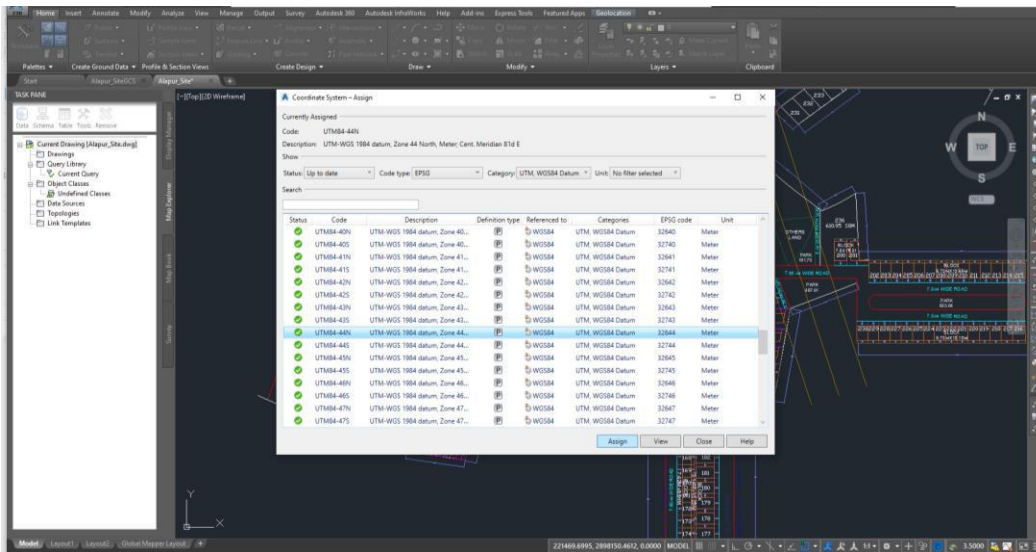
Home Insert Annotate Modify Analyze View Manage Output Survey Autodesk 360 Autodesk InfraWorks Help Add-ins Express Tools Featured Apps Geolocation

Palettes ▾ Create Ground Data ▾ Profile & Section Views Create Design ▾ Draw ▾ Modify ▾ Layers ▾ Clipboard

Start Alapur_SiteGCS Alapur_Site*

TASK PANE

Data Schema Table Tools Remove

Current Drawing [Alapur_Site.dwg]
Drawings
Query Library
Current Query
Object Classes
Undefined Classes
Data Sources
Topologies
Link Templates

Display Manager
Map Explorer
Map Book
Survey

[-][Top][2D Wireframe]

Coordinate System - Assign

Currently Assigned
Code: UTM84-44N
Description: UTM-WGS 1984 datum, Zone 44 North, Meter; Cent. Meridian 81d E

Show
Status: Up to date Code type: EPSG Category: UTM, WGS84 Datum Unit: No filter selected

Search

| Status | Code | Description | Definition type | Referenced to | Categories | EPSG code | Unit |
|---|---|---|---|---|---|---|---|
| | UTM84-40N | UTM-WGS 1984 datum, Zone 40... | | WGS84 | UTM, WGS84 Datum | 32640 | Meter |
| | UTM84-40S | UTM-WGS 1984 datum, Zone 40... | | WGS84 | UTM, WGS84 Datum | 32740 | Meter |
| | UTM84-41N | UTM-WGS 1984 datum, Zone 41... | | WGS84 | UTM, WGS84 Datum | 32641 | Meter |
| | UTM84-41S | UTM-WGS 1984 datum, Zone 41... | | WGS84 | UTM, WGS84 Datum | 32741 | Meter |
| | UTM84-42N | UTM-WGS 1984 datum, Zone 42... | | WGS84 | UTM, WGS84 Datum | 32642 | Meter |
| | UTM84-42S | UTM-WGS 1984 datum, Zone 42... | | WGS84 | UTM, WGS84 Datum | 32742 | Meter |
| | UTM84-43N | UTM-WGS 1984 datum, Zone 43... | | WGS84 | UTM, WGS84 Datum | 32643 | Meter |
| | UTM84-43S | UTM-WGS 1984 datum, Zone 43... | | WGS84 | UTM, WGS84 Datum | 32743 | Meter |
| | UTM84-44N | UTM-WGS 1984 datum, Zone 44... | | WGS84 | UTM, WGS84 Datum | 32644 | Meter |
| | UTM84-44S | UTM-WGS 1984 datum, Zone 44... | | WGS84 | UTM, WGS84 Datum | 32744 | Meter |
| | UTM84-45N | UTM-WGS 1984 datum, Zone 45... | | WGS84 | UTM, WGS84 Datum | 32645 | Meter |
| | UTM84-45S | UTM-WGS 1984 datum, Zone 45... | | WGS84 | UTM, WGS84 Datum | 32745 | Meter |
| | UTM84-46N | UTM-WGS 1984 datum, Zone 46... | | WGS84 | UTM, WGS84 Datum | 32646 | Meter |
| | UTM84-46S | UTM-WGS 1984 datum, Zone 46... | | WGS84 | UTM, WGS84 Datum | 32746 | Meter |
| | UTM84-47N | UTM-WGS 1984 datum, Zone 47... | | WGS84 | UTM, WGS84 Datum | 32647 | Meter |
| | UTM84-47S | UTM-WGS 1984 datum, Zone 47... | | WGS84 | UTM, WGS84 Datum | 32747 | Meter |

Assign View Close Help

N W TOP E S WCS

Model Layout1 Layout2 Global Mapper Layout

221469.6995, 2898150.4612, 0.0000 MODEL 3.5000